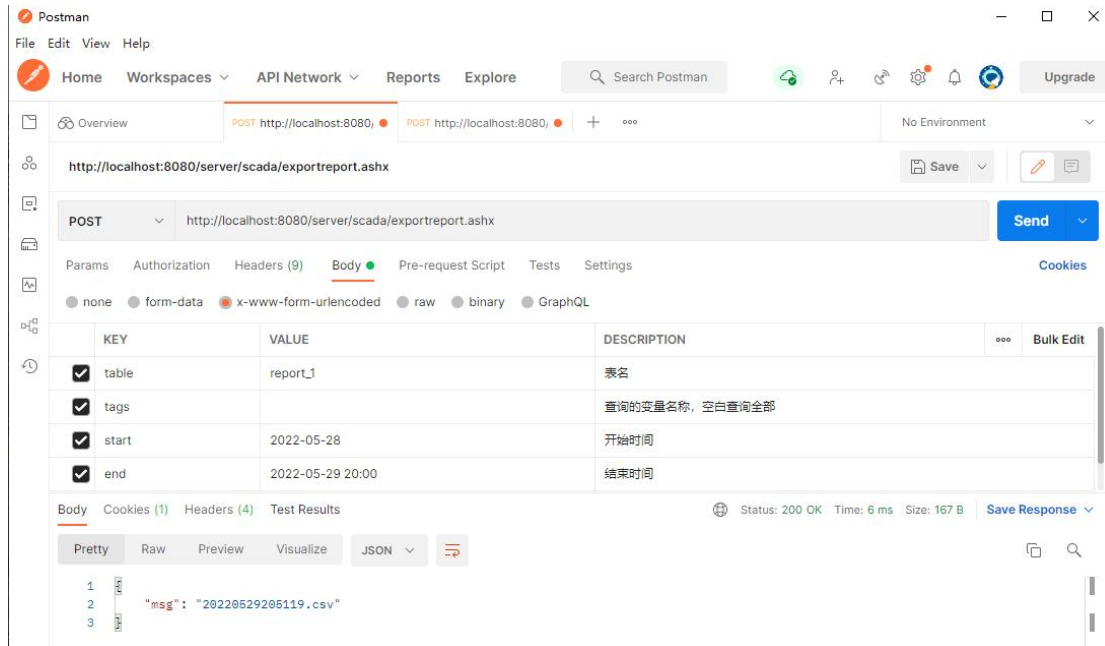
Postman

File Edit View Help

Home Workspaces API Network Reports Explore Search Postman Upgrade

Overview POST http://localhost:8080/ POST http://localhost:8080/ + ooo No Environment

http://localhost:8080/server/scada/exportreport.ashx Save

POST http://localhost:8080/server/scada/exportreport.ashx Send

Params Authorization Headers (9) Body Pre-request Script Tests Settings Cookies

none form-data x-www-form-urlencoded raw binary GraphQL

| | KEY | VALUE | DESCRIPTION | ooo Bulk Edit |
|---|---|---|---|---|
| ☑ | table | report_1 | 表名 | |
| ☑ | tags | | 查询的变量名称，空白查询全部 | |
| ☑ | start | 2022-05-28 | 开始时间 | |
| ☑ | end | 2022-05-29 20:00 | 结束时间 | |

Body Cookies (1) Headers (4) Test Results Status: 200 OK Time: 6 ms Size: 167 B Save Response

Pretty Raw Preview Visualize JSON

1 {
2 "msg": "20220529205119.csv"
3 }